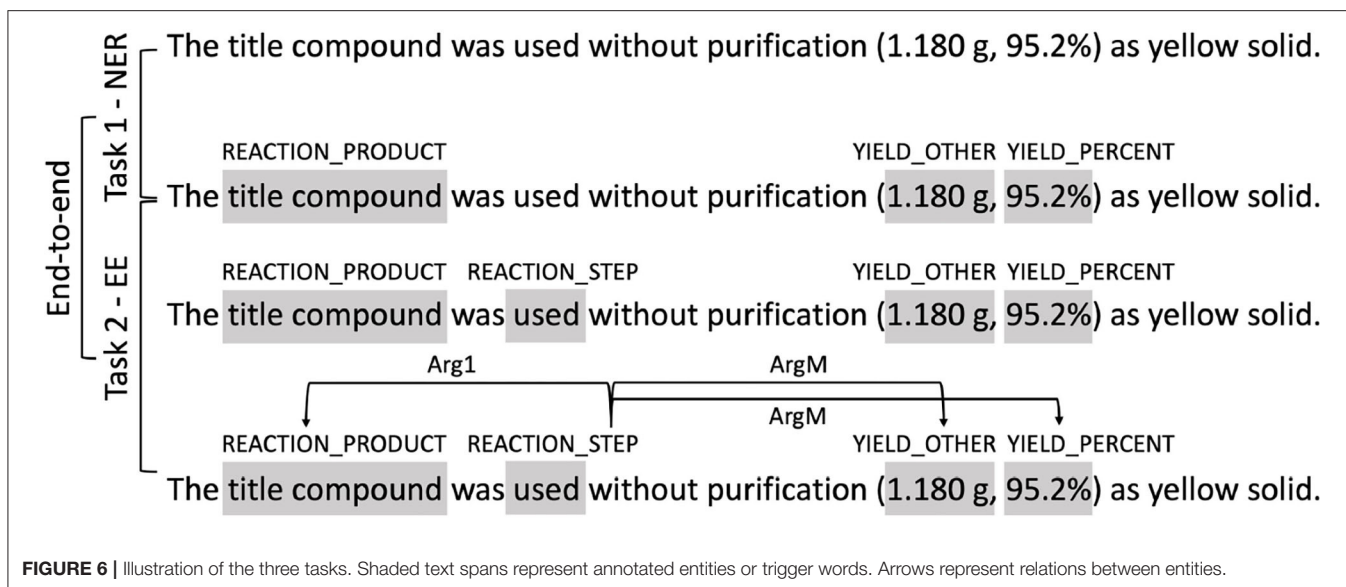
End-to-end

Task 1 - NER

Task 2 - EE

The title compound was used without purification (1.180 g, 95.2%) as yellow solid.

REACTION_PRODUCT YIELD_OTHER YIELD_PERCENT

The title compound was used without purification (1.180 g, 95.2%) as yellow solid.

REACTION_PRODUCT REACTION_STEP YIELD_OTHER YIELD_PERCENT

The title compound was used without purification (1.180 g, 95.2%) as yellow solid.

Arg1 ArgM ArgM

REACTION_PRODUCT REACTION_STEP YIELD_OTHER YIELD_PERCENT

The title compound was used without purification (1.180 g, 95.2%) as yellow solid.

FIGURE 6 | Illustration of the three tasks. Shaded text spans represent annotated entities or trigger words. Arrows represent relations between entities.